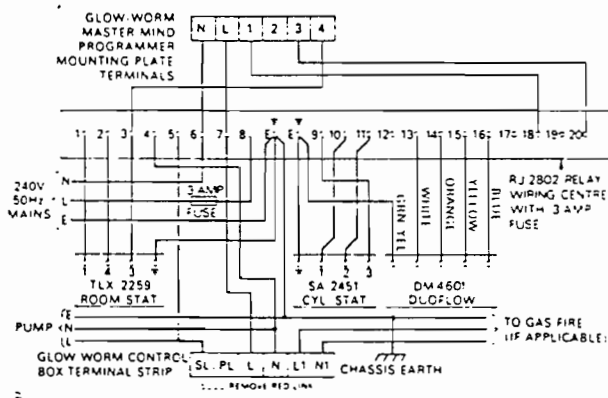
GLOW-WORM MASTER MIND PROGRAMMER MOUNTING PLATE TERMINALS

N L 1 2 3 4

1 2 3 4 5 6 7 8 E E 9 10 11 12 13 14 15 16 17 18 19 20

240V 50Hz MAINS

N
L
E

3 AMP FUSE

RJ 2802 RELAY WIRING CENTRE WITH 3 AMP FUSE

GRN YEL

WHITE

ORANGE

YELLOW

BLUE

1 4 3

TLX 2259 ROOM STAT

1 2 3

SA 2451 CYL STAT

DM 4601 DUOFLOW

E
PUMP N
L

TO GAS FIRE (IF APPLICABLE)

GLOW WORM CONTROL BOX TERMINAL STRIP

SL PL L N L1 N1

CHASSIS EARTH

REMOVE RED LINK